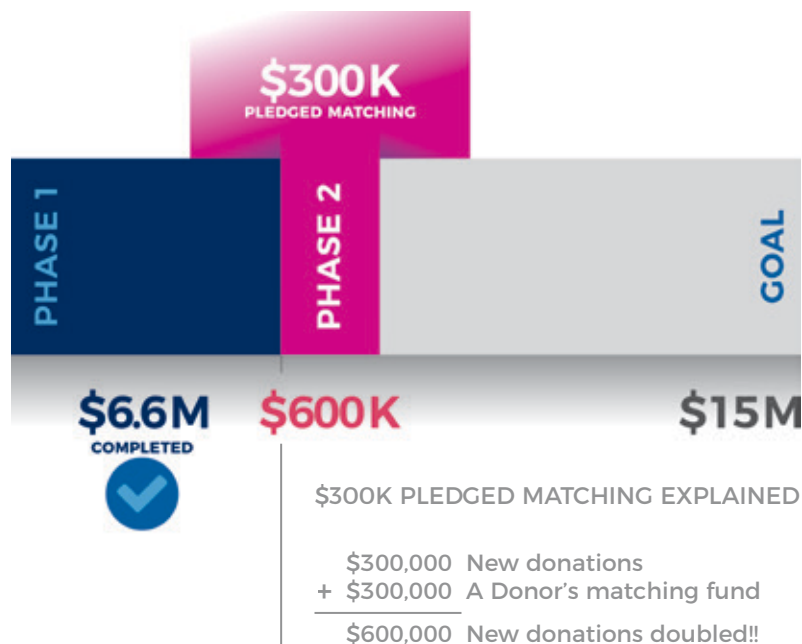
$300K
PLEDGED MATCHING

PHASE 1

PHASE 2

GOAL

$6.6M
COMPLETED

$600K

$15M

$300K PLEDGED MATCHING EXPLAINED

$300,000 New donations
+ $300,000 A Donor's matching fund

$600,000 New donations doubled!!